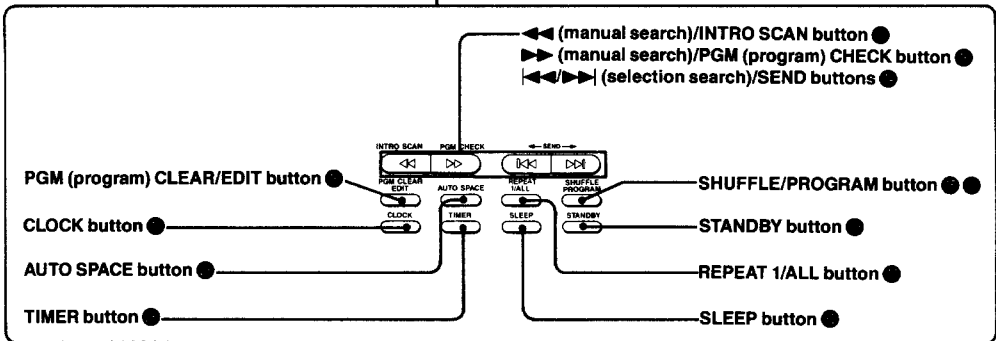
◀◀ (manual search)/INTRO SCAN button
▶▶ (manual search)/PGM (program) CHECK button
|◀◀/▶▶| (selection search)/SEND buttons

INTRO SCAN
PGM CHECK
SEND
PGM CLEAR EDIT
AUTO SPACE
REPEAT 1/ALL
SHUFFLE PROGRAM
CLOCK
TIMER
SLEEP
STANDBY

PGM (program) CLEAR/EDIT button
CLOCK button
AUTO SPACE button
TIMER button

SHUFFLE/PROGRAM button
STANDBY button
REPEAT 1/ALL button
SLEEP button